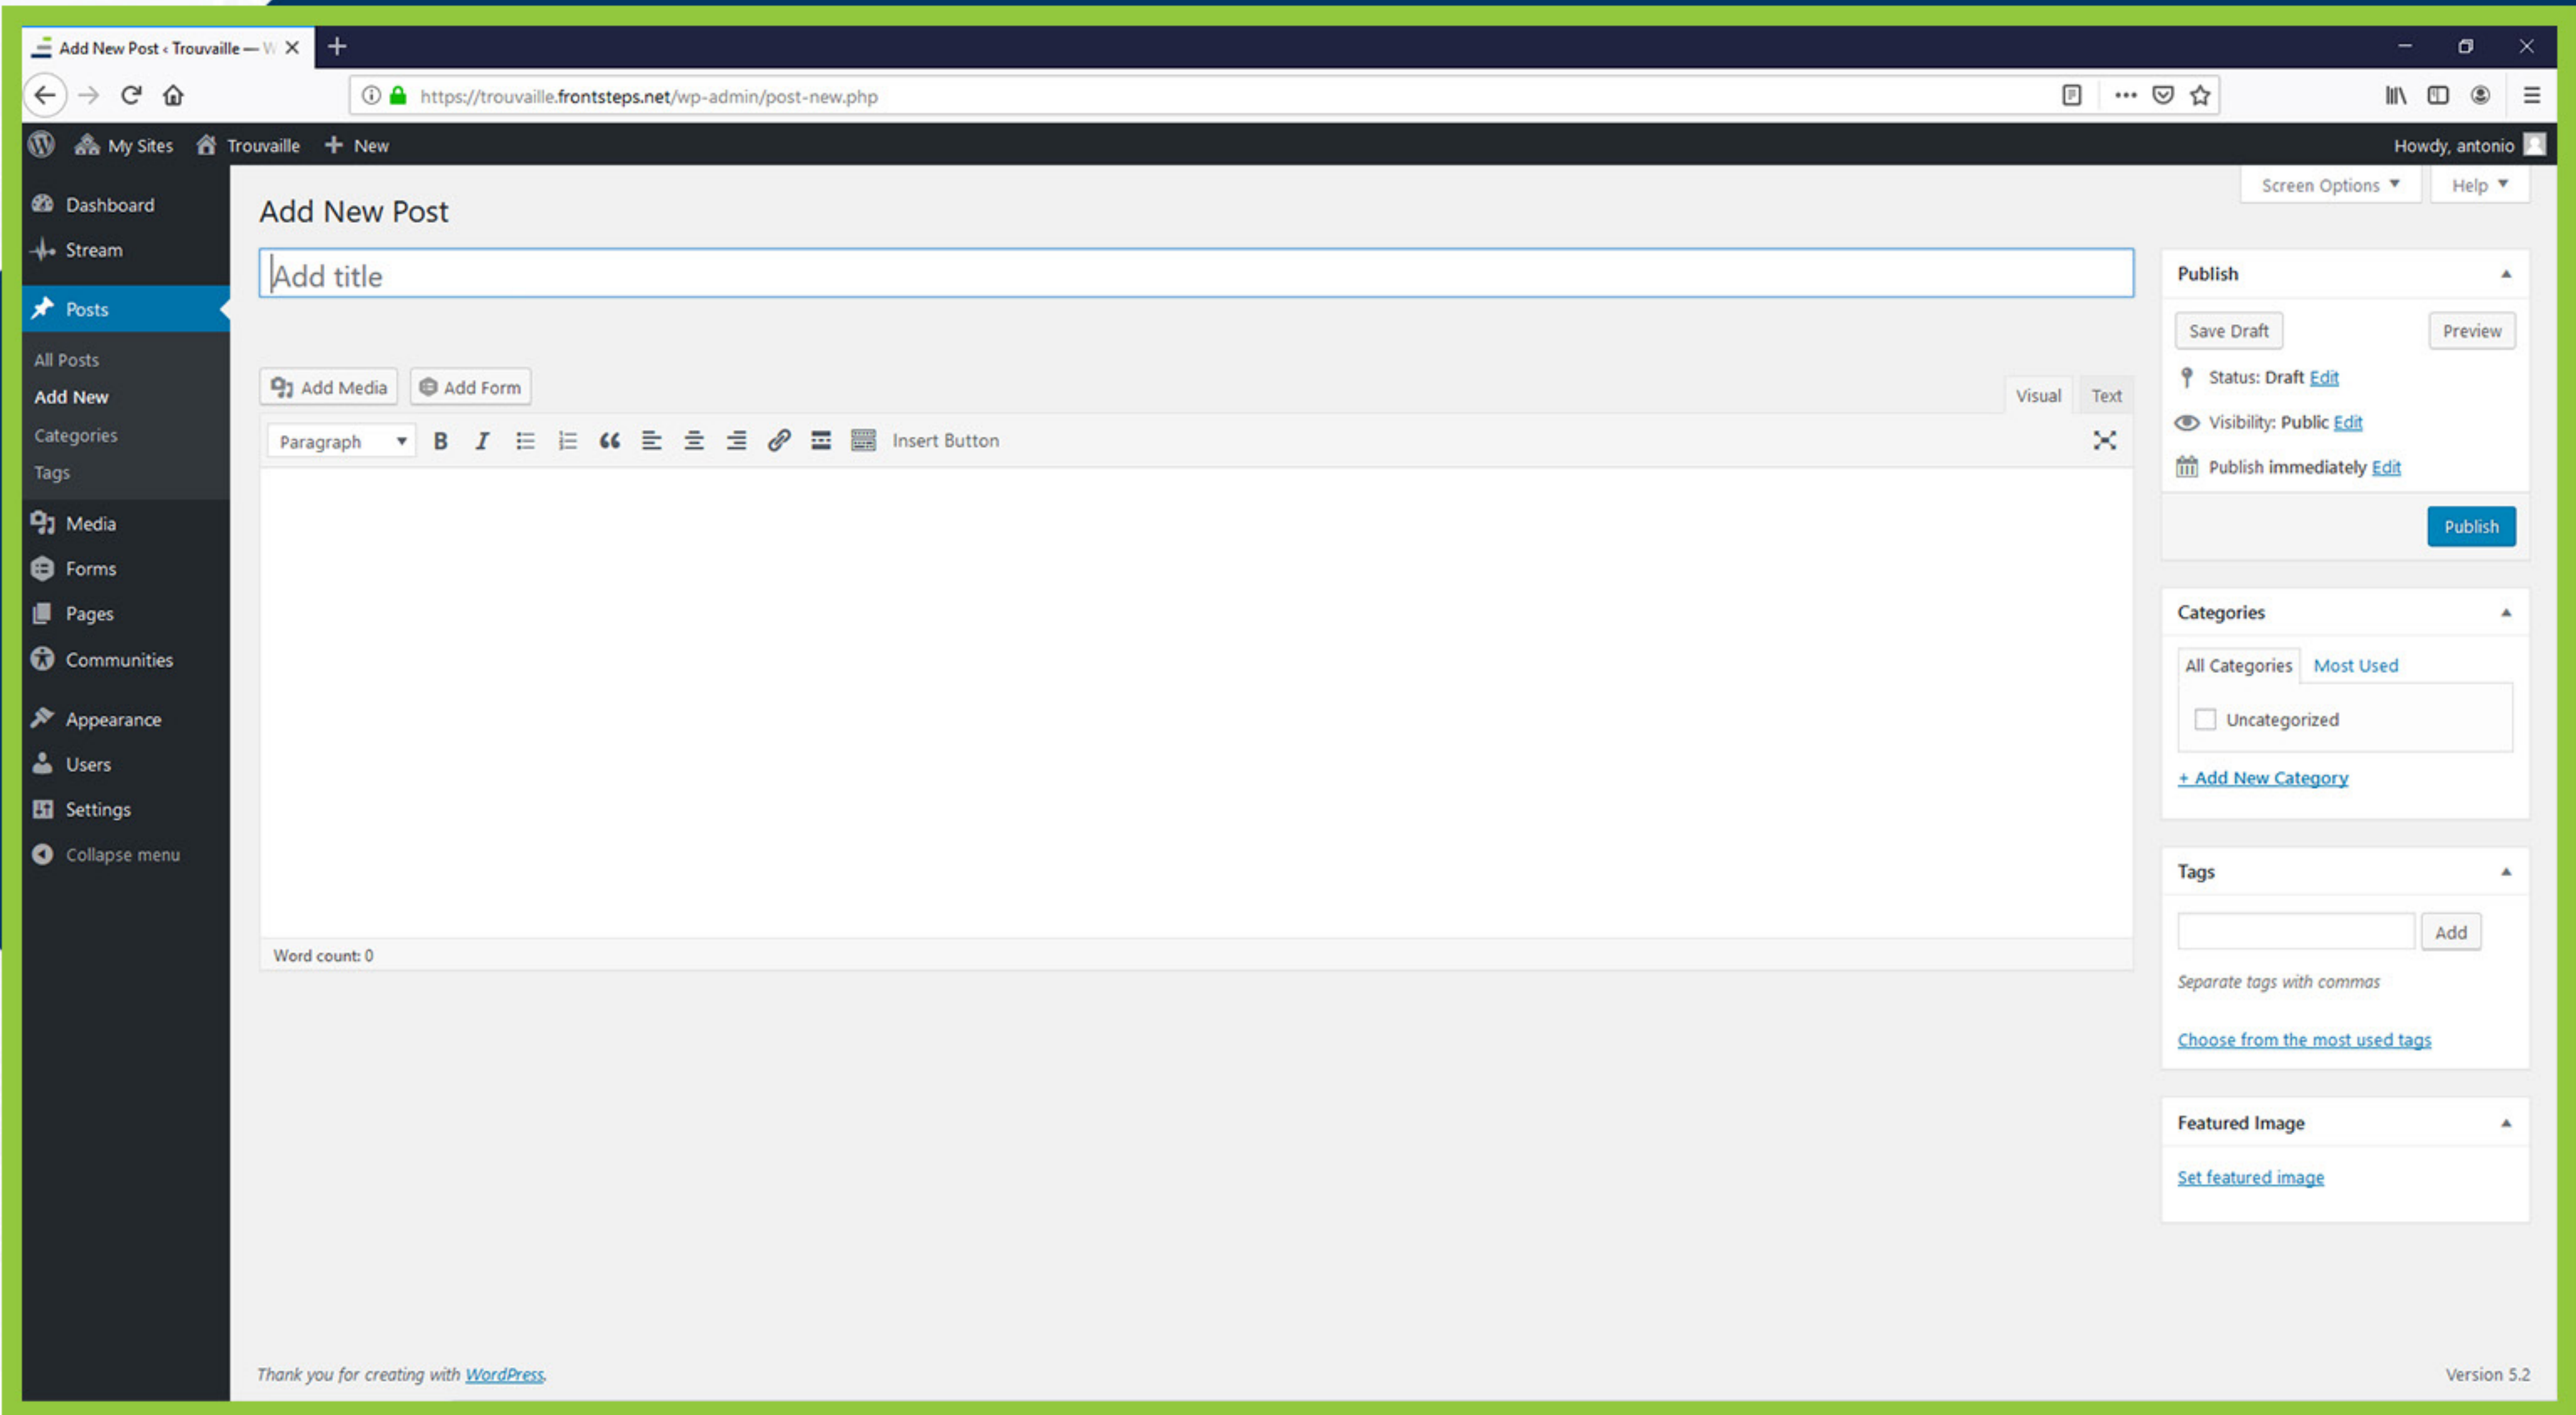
Add New Post ‹ Trouvaille — W

https://trouvaille.frontsteps.net/wp-admin/post-new.php

My Sites Trouvaille + New

Howdy, antonio

Dashboard
Stream
Posts
All Posts
Add New
Categories
Tags
Media
Forms
Pages
Communities
Appearance
Users
Settings
Collapse menu

Screen Options ▾ Help ▾

Add New Post

Add title

Add Media Add Form

Visual Text

Paragraph B I Insert Button

Word count: 0

Publish

Save Draft Preview

Status: Draft Edit

Visibility: Public Edit

Publish immediately Edit

Publish

Categories

All Categories Most Used

Uncategorized

+ Add New Category

Tags

Add

Separate tags with commas

Choose from the most used tags

Featured Image

Set featured image

Thank you for creating with WordPress.

Version 5.2